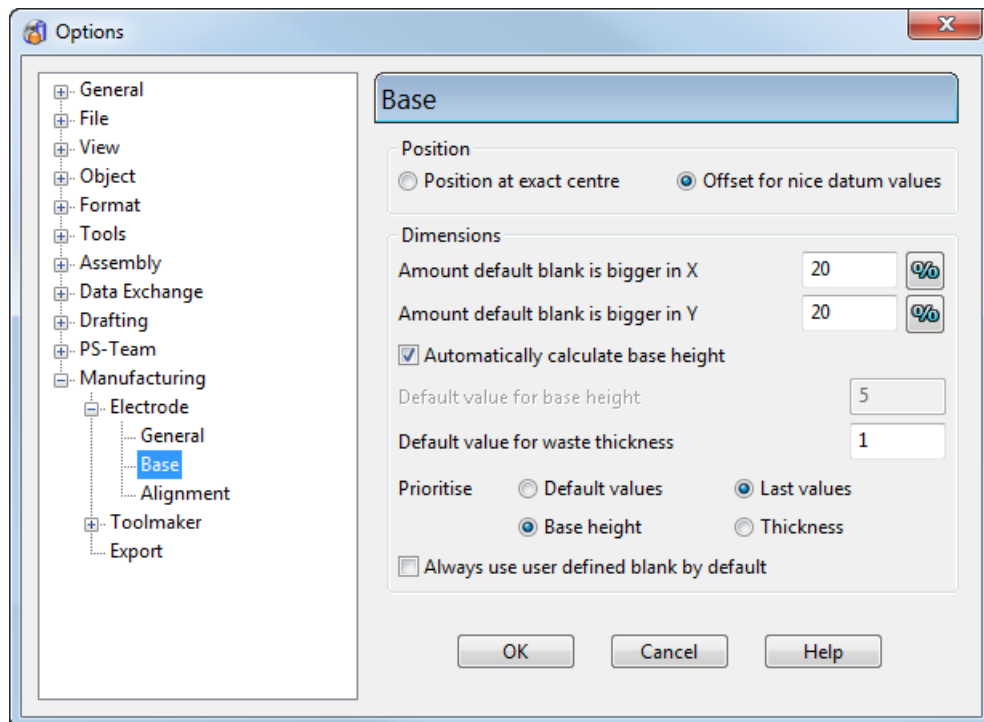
Options

General
File
View
Object
Format
Tools
Assembly
Data Exchange
Drafting
PS-Team
Manufacturing
Electrode
General
Base
Alignment
Toolmaker
Export

Base

Position
Position at exact centre
Offset for nice datum values

Dimensions
Amount default blank is bigger in X 20 %
Amount default blank is bigger in Y 20 %
Automatically calculate base height
Default value for base height 5
Default value for waste thickness 1
Prioritise Default values Last values
Base height Thickness
Always use user defined blank by default

OK Cancel Help